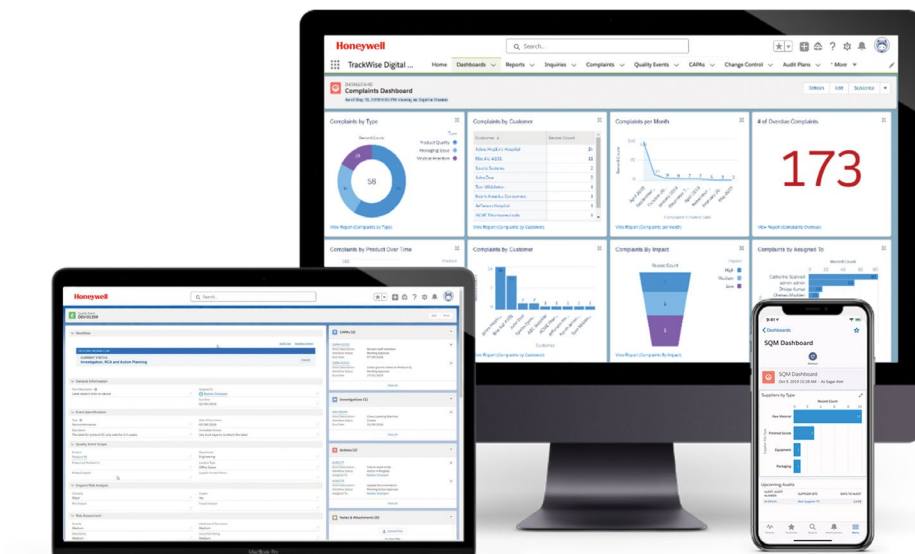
Honeywell

Search...

TrackWise Digital ...

Home Dashboards Reports Inquiries Complaints Quality Events CAPAs Change Control Audit Plans More

DASHBOARD
Complaints Dashboard

Refresh Edit Subscribe

Complaints by Type

Product Quality
Packaging Issue
Medical Attention

58

View Report (Complaints by Type)

Complaints by Customer

Customer Record Count

View Report (Complaints by Customer)

Complaints per Month

View Report (Complaints per Month)

# of Overdue Complaints

173

View Report (Complaints Overdue)

Complaints by Product Over Time

Complaints by Customer

View Report (Complaints by Customer)

Complaints By Impact

Record Count

High
Medium
Low

View Report (Complaints By Impact)

Complaints by Assigned To

Honeywell

Search...

CAPAs

Investigations

Actions

Notes & Attachments

Workflow

General Information

Event Identification

Quality Event Scope

Impact/Risk Analysis

Risk Assessment

Dashboards

SQM Dashboard

Suppliers by Type

Raw Material
Finished Goods
Equipment
Packaging

Upcoming Audits

MacBook Pro